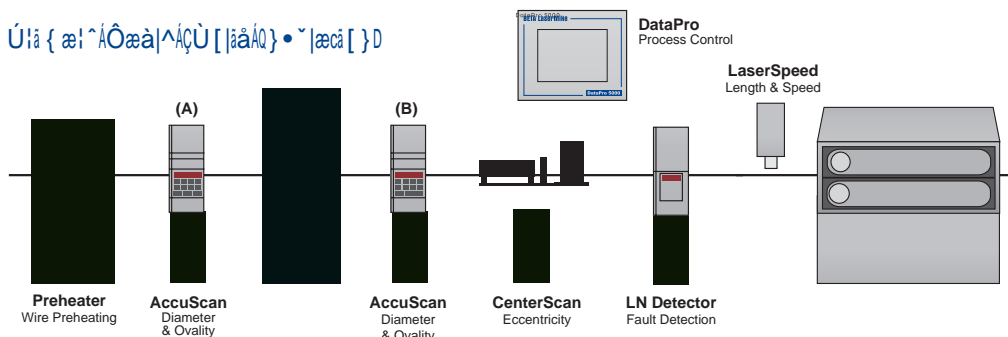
Ú!ã { æ!^ÁÔæà|^ÁÇÙ[|ãåÁQ}•˘|æcã[}}D

DataPro 5000
BETA LaserMike
DataPro 5000

DataPro
Process Control

LaserSpeed
Length & Speed

(A)

(B)

Preheater
Wire Preheating

AccuScan
Diameter
& Ovality

AccuScan
Diameter
& Ovality

CenterScan
Eccentricity

LN Detector
Fault Detection